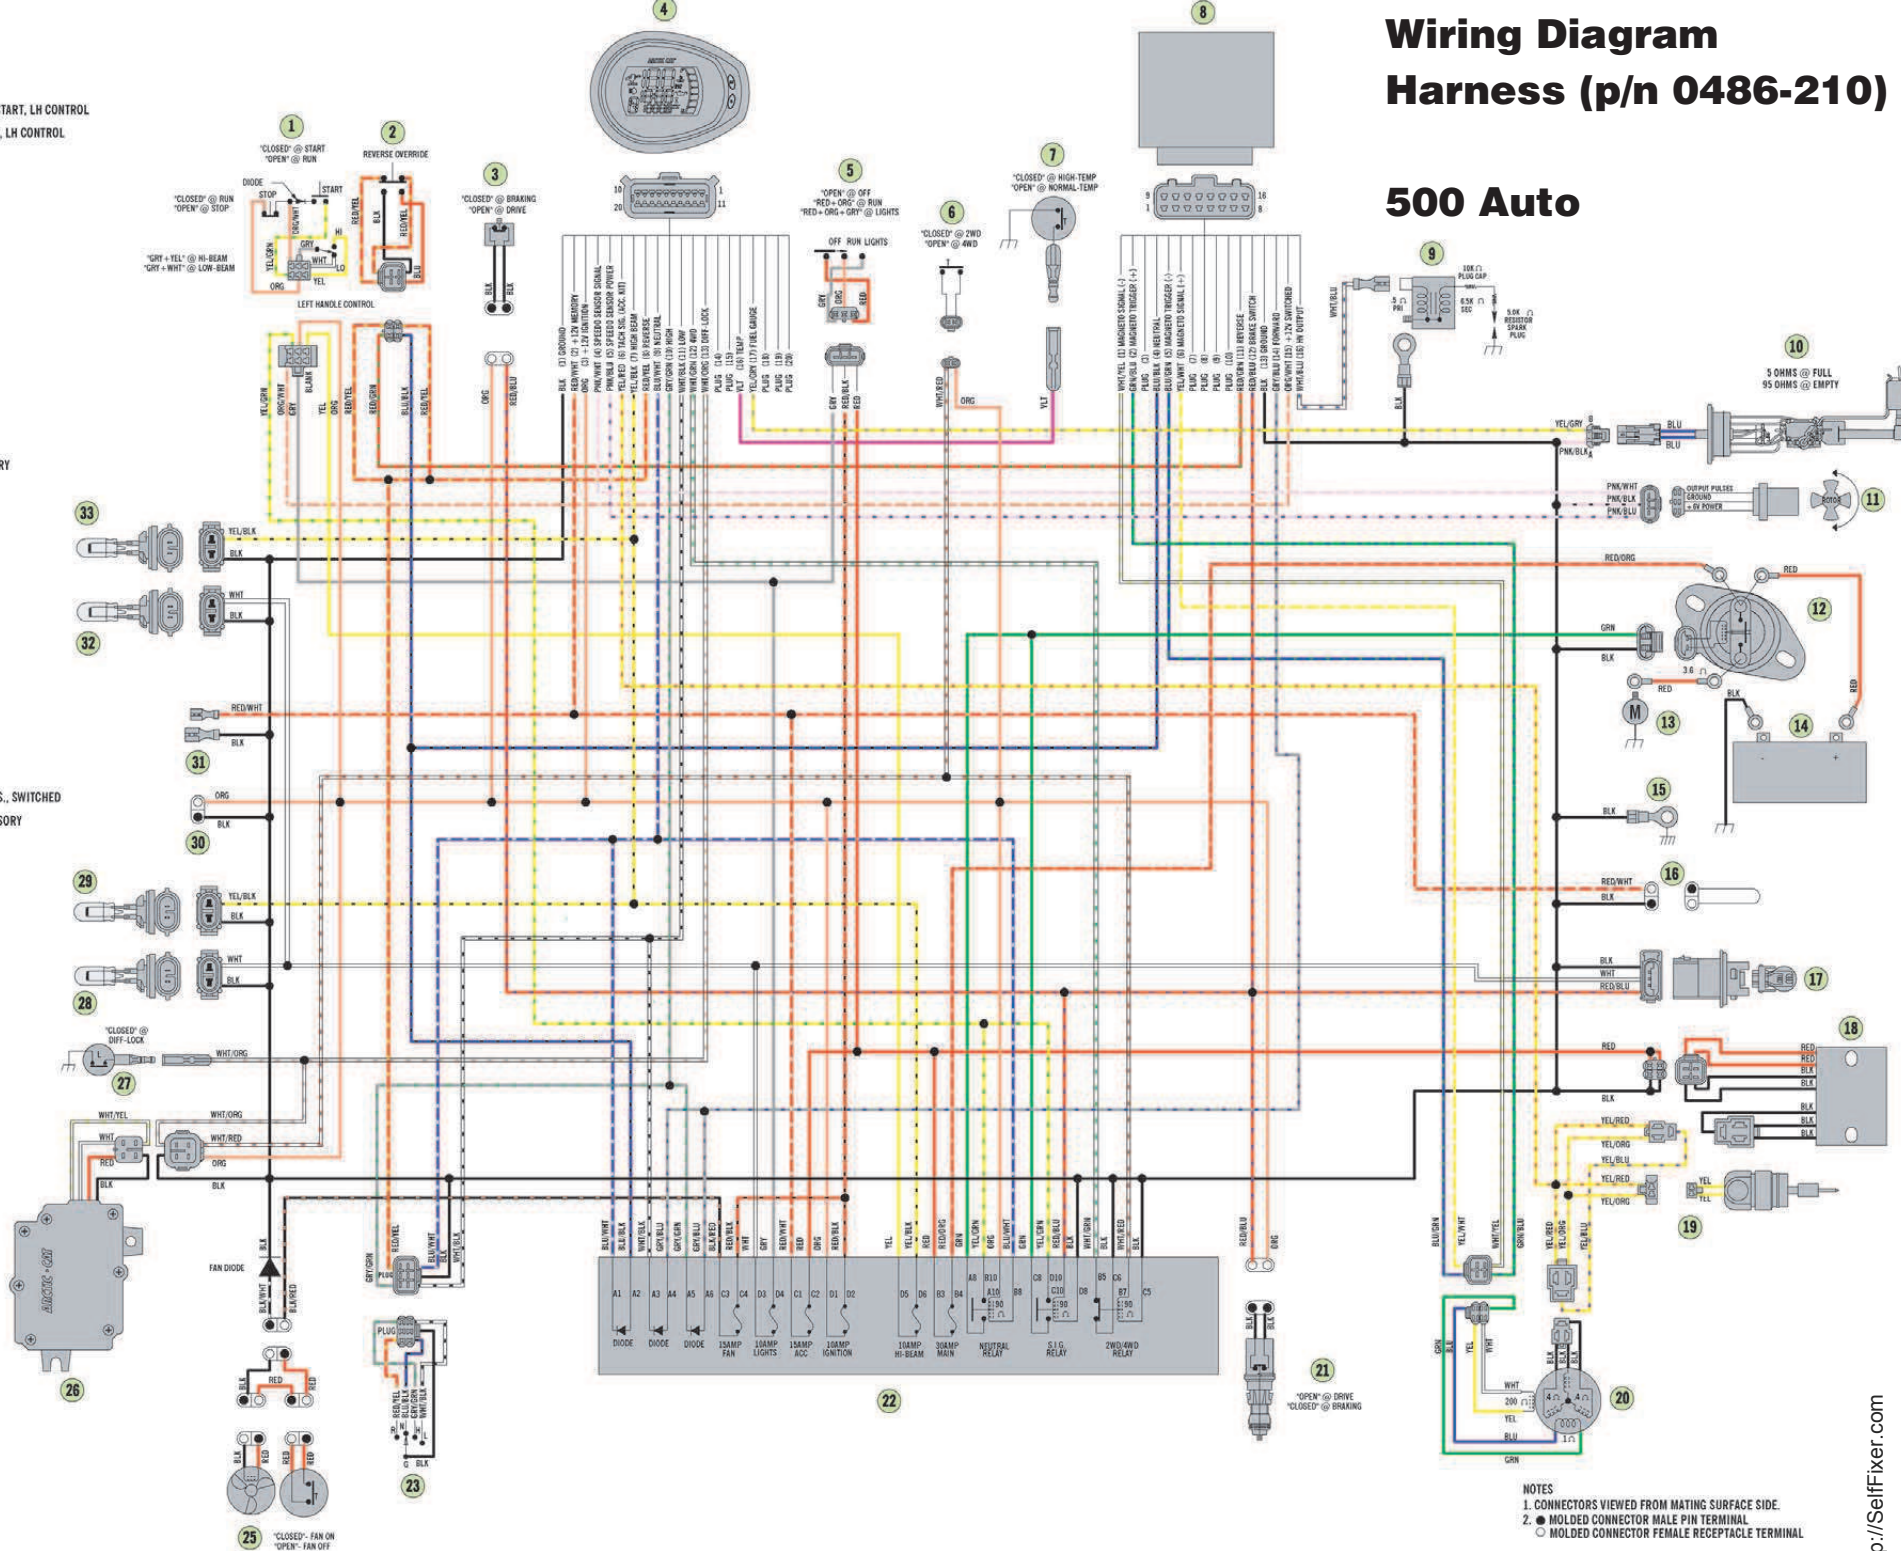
Wiring Diagram
Harness (p/n 0486-210)

500 Auto

START, LH CONTROL
, LH CONTROL

RY

S., SWITCHED
SORY

1
"CLOSED" @ START
"OPEN" @ RUN
"CLOSED" @ RUN
"OPEN" @ STOP
DIODE
STOP
START
HI
LO
"GRY+YEL" @ HI-BEAM
"GRY+WHT" @ LOW-BEAM
LEFT HANDLE CONTROL

2
REVERSE OVERRIDE

3
"CLOSED" @ BRAKING
"OPEN" @ DRIVE

4

5
"OPEN" @ OFF
"RED+ORG" @ RUN
"RED+ORG+GRY" @ LIGHTS
OFF RUN LIGHTS

6
"CLOSED" @ 2WD
"OPEN" @ 4WD

7
"CLOSED" @ HIGH-TEMP
"OPEN" @ NORMAL-TEMP

8

(1) GROUND
(2) +12V MEMORY
(3) +12V IGNITION
(4) SPEEDO SENSOR SIGNAL
(5) SPEEDO SENSOR POWER
(6) TACH SIG. (ACC. KIT)
(7) HIGH BEAM
(8) REVERSE
(9) NEUTRAL
(10) HIGH
(11) LOW
(12) 4WD
(13) DIFF-LOCK
PLUG (14)
PLUG (15)
(16) TEMP
(17) FUEL GAUGE
PLUG (18)
PLUG (19)
PLUG (20)

(1) MAGNETO SIGNAL (-)
(2) MAGNETO TRIGGER (+)
PLUG (3)
(4) NEUTRAL
(5) MAGNETO TRIGGER (-)
(6) MAGNETO SIGNAL (+)
PLUG (7)
PLUG (8)
PLUG (9)
PLUG (10)
(11) REVERSE
(12) BRAKE SWITCH
(13) GROUND
(14) FORWARD
(15) +12V SWITCHED
(16) HI OUTPUT

9
10K Ω PLUG CAP
.5 Ω PRI
6.5K Ω SEC
5.0K Ω RESISTOR SPARK PLUG

10
5 OHMS @ FULL
95 OHMS @ EMPTY

11
OUTPUT PULSES
GROUND
+5V POWER
ROTOR

12
13
14
15
16
17
18
19
20
21
"OPEN" @ DRIVE
"CLOSED" @ BRAKING
22
DIODE DIODE DIODE 15AMP FAN 10AMP LIGHTS 15AMP ACC 10AMP IGNITION 10AMP HI-BEAM 30AMP MAIN NEUTRAL RELAY S.I.G. RELAY 2WD/4WD RELAY
23
25
"CLOSED"- FAN ON
"OPEN"- FAN OFF
26
27
"CLOSED" @ DIFF-LOCK
28
29
30
31
32
33
FAN DIODE

NOTES
1. CONNECTORS VIEWED FROM MATING SURFACE SIDE.
2. ● MOLDED CONNECTOR MALE PIN TERMINAL
○ MOLDED CONNECTOR FEMALE RECEPTACLE TERMINAL

p://SelfFixer.com